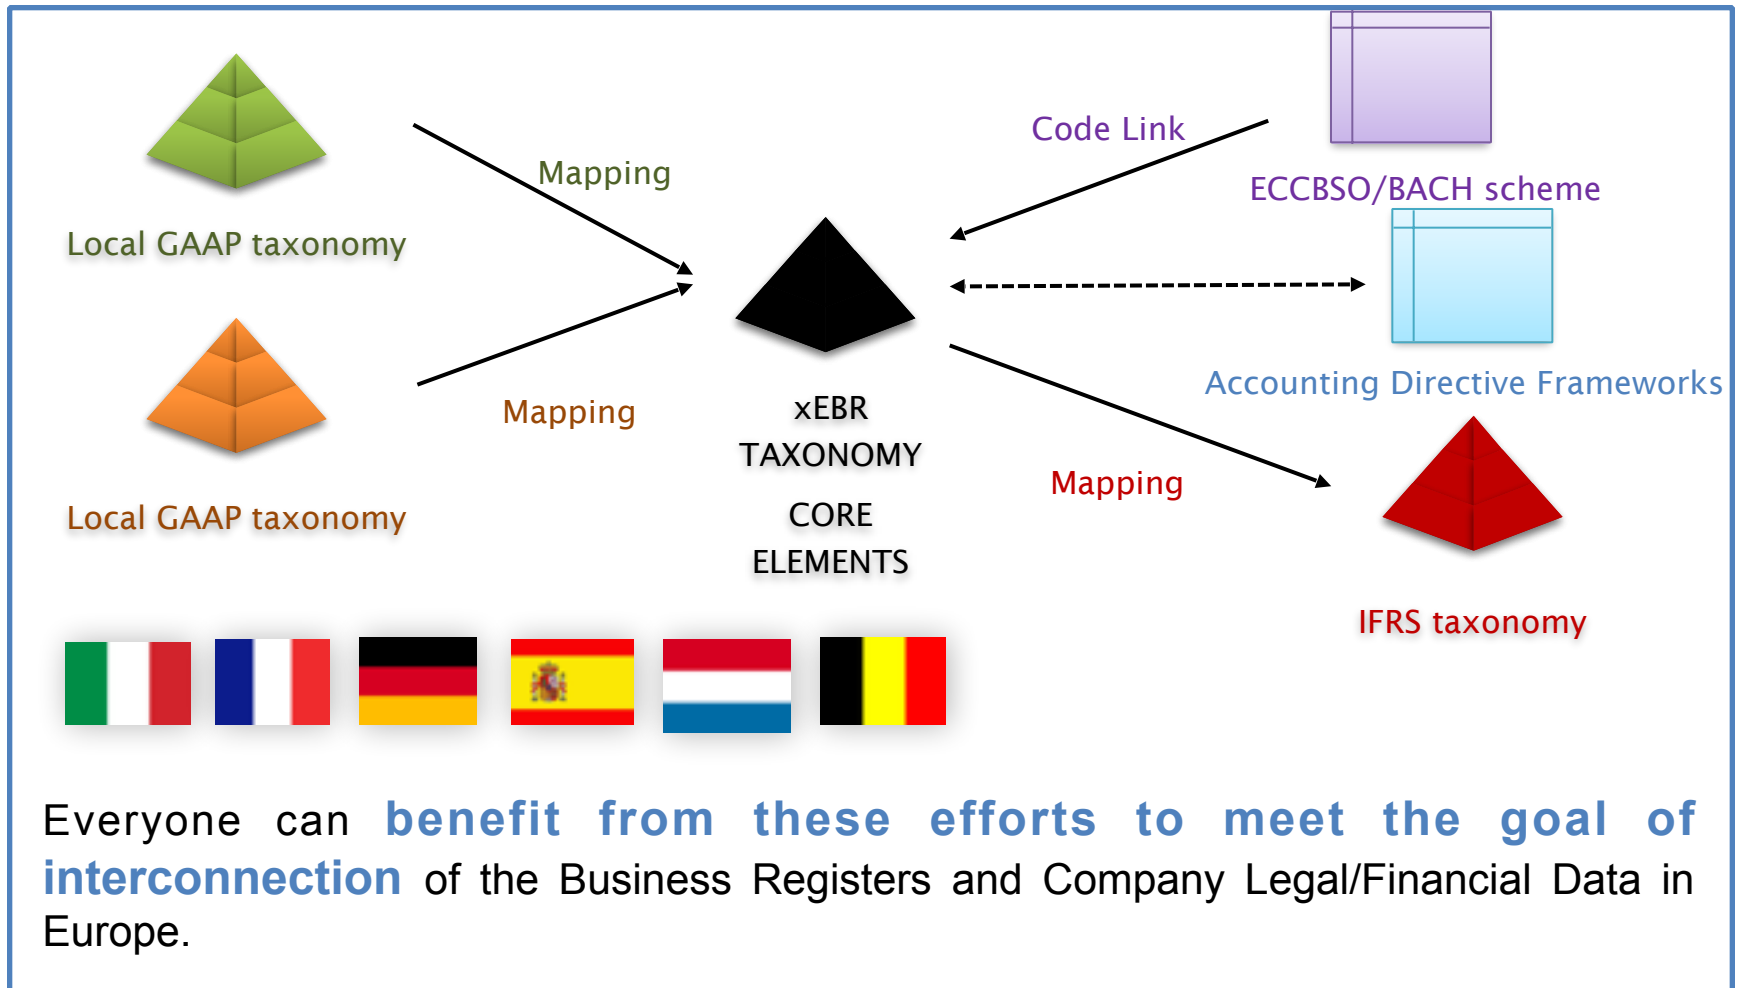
Local GAAP taxonomy

Mapping

Code Link

ECCBSO/BACH scheme

Local GAAP taxonomy

Mapping

xEBR TAXONOMY

CORE ELEMENTS

Accounting Directive Frameworks

Mapping

IFRS taxonomy

Everyone can **benefit from these efforts to meet the goal of interconnection** of the Business Registers and Company Legal/Financial Data in Europe.